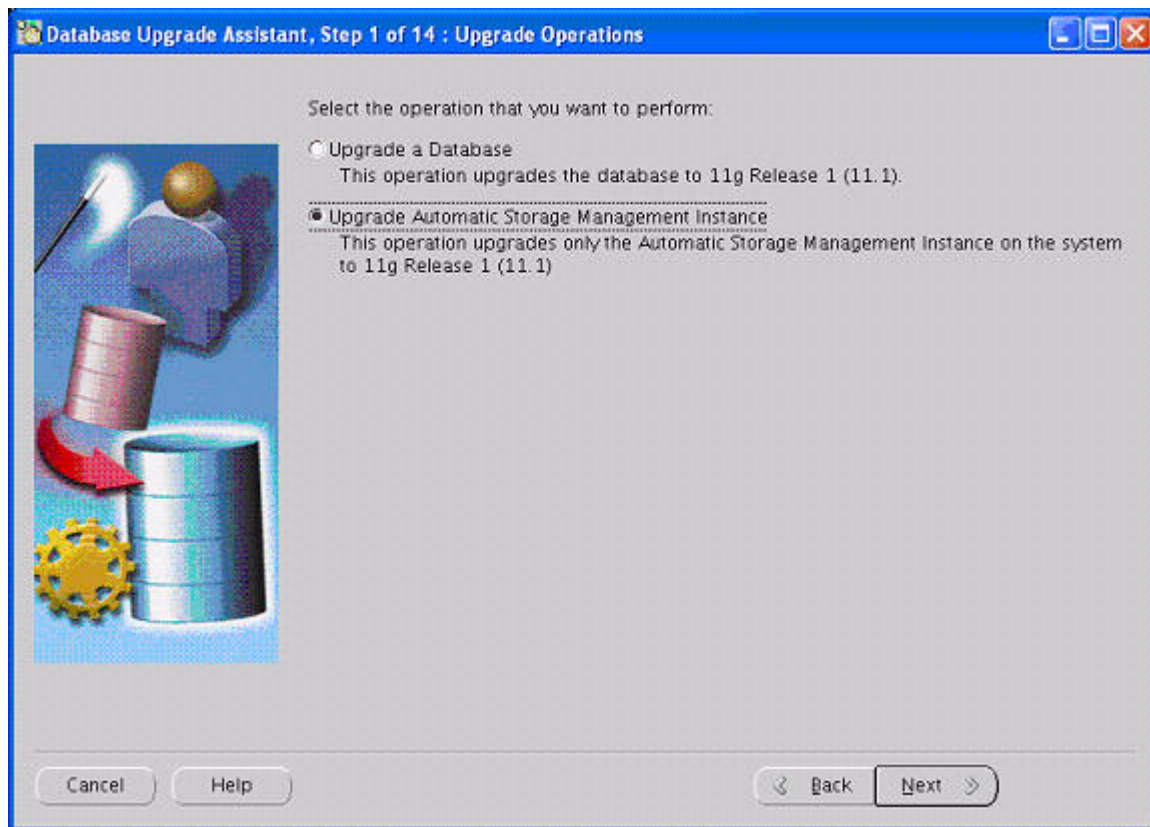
Database Upgrade Assistant, Step 1 of 14 : Upgrade Operations

Select the operation that you want to perform:

Upgrade a Database
This operation upgrades the database to 11g Release 1 (11.1).

Upgrade Automatic Storage Management Instance
This operation upgrades only the Automatic Storage Management Instance on the system to 11g Release 1 (11.1)

Cancel
Help
Back
Next